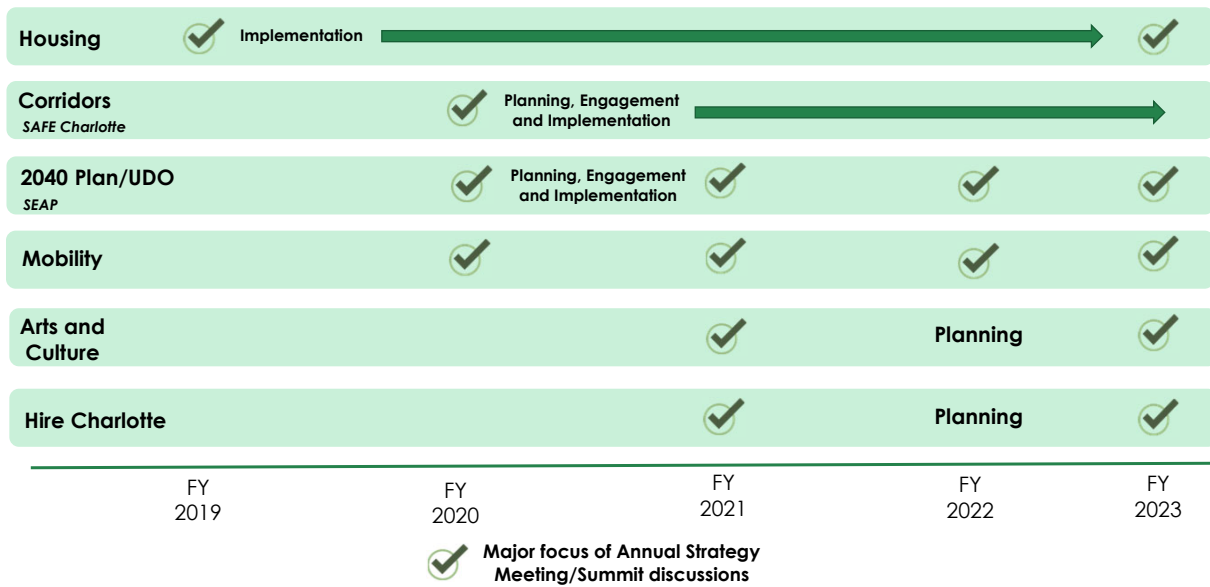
Housing
Implementation

Corridors
SAFE Charlotte
Planning, Engagement and Implementation

2040 Plan/UDO
SEAP
Planning, Engagement and Implementation

Mobility

Arts and Culture
Planning

Hire Charlotte
Planning

FY 2019
FY 2020
FY 2021
FY 2022
FY 2023

Major focus of Annual Strategy Meeting/Summit discussions